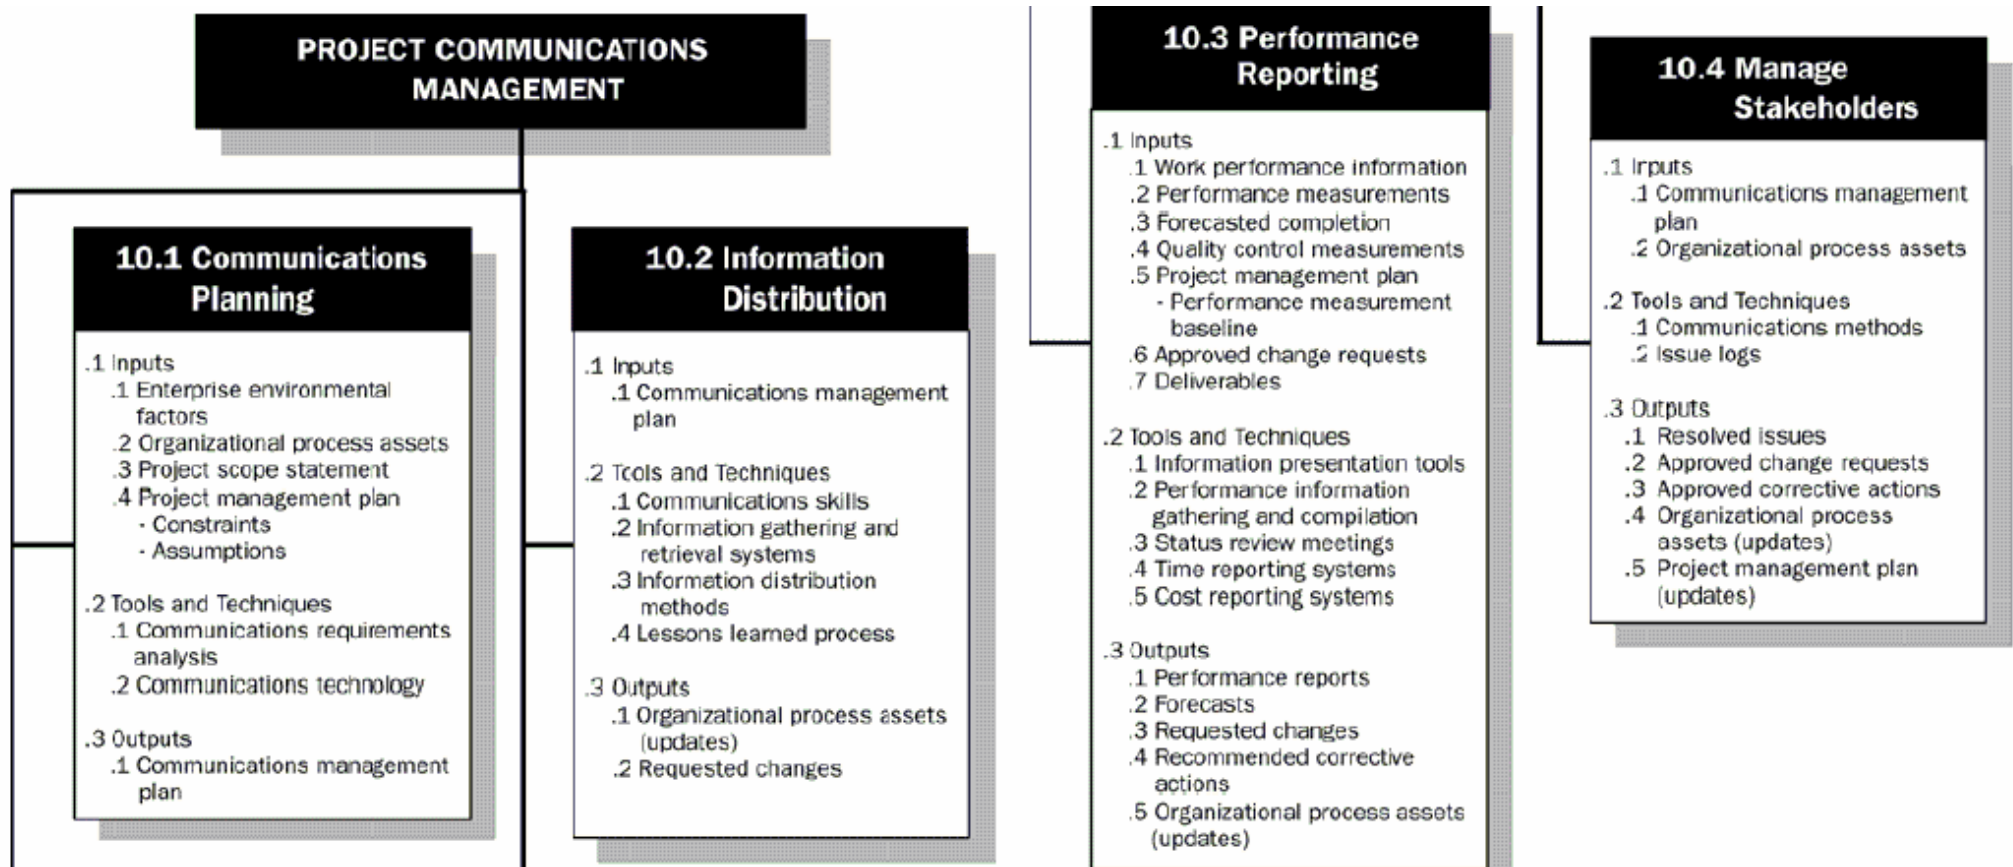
PROJECT COMMUNICATIONS MANAGEMENT

10.1 Communications Planning

.1 Inputs
.1 Enterprise environmental factors
.2 Organizational process assets
.3 Project scope statement
.4 Project management plan
- Constraints
- Assumptions

.2 Tools and Techniques
.1 Communications requirements analysis
.2 Communications technology

.3 Outputs
.1 Communications management plan

10.2 Information Distribution

.1 Inputs
.1 Communications management plan

.2 Tools and Techniques
.1 Communications skills
.2 Information gathering and retrieval systems
.3 Information distribution methods
.4 Lessons learned process

.3 Outputs
.1 Organizational process assets (updates)
.2 Requested changes

10.3 Performance Reporting

.1 Inputs
.1 Work performance information
.2 Performance measurements
.3 Forecasted completion
.4 Quality control measurements
.5 Project management plan
- Performance measurement baseline
.6 Approved change requests
.7 Deliverables

.2 Tools and Techniques
.1 Information presentation tools
.2 Performance information gathering and compilation
.3 Status review meetings
.4 Time reporting systems
.5 Cost reporting systems

.3 Outputs
.1 Performance reports
.2 Forecasts
.3 Requested changes
.4 Recommended corrective actions
.5 Organizational process assets (updates)

10.4 Manage Stakeholders

.1 Inputs
.1 Communications management plan
.2 Organizational process assets

.2 Tools and Techniques
.1 Communications methods
.2 Issue logs

.3 Outputs
.1 Resolved issues
.2 Approved change requests
.3 Approved corrective actions
.4 Organizational process assets (updates)
.5 Project management plan (updates)